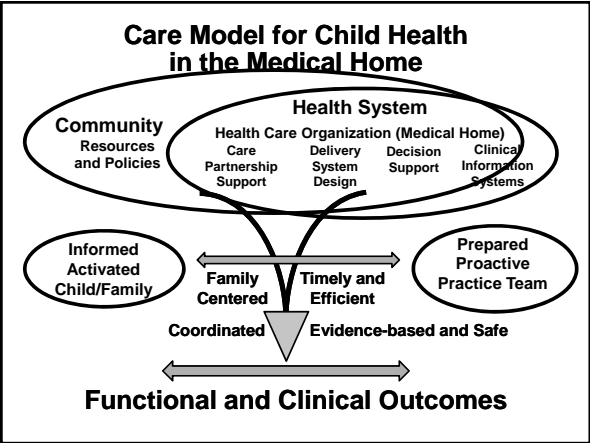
Care Model for Child Health in the Medical Home

Community
Resources and Policies

Health System
Health Care Organization (Medical Home)
Care Partnership Support
Delivery System Design
Decision Support
Clinical Information Systems

Informed Activated Child/Family

Prepared Proactive Practice Team

Family Centered
Timely and Efficient
Coordinated
Evidence-based and Safe

Functional and Clinical Outcomes